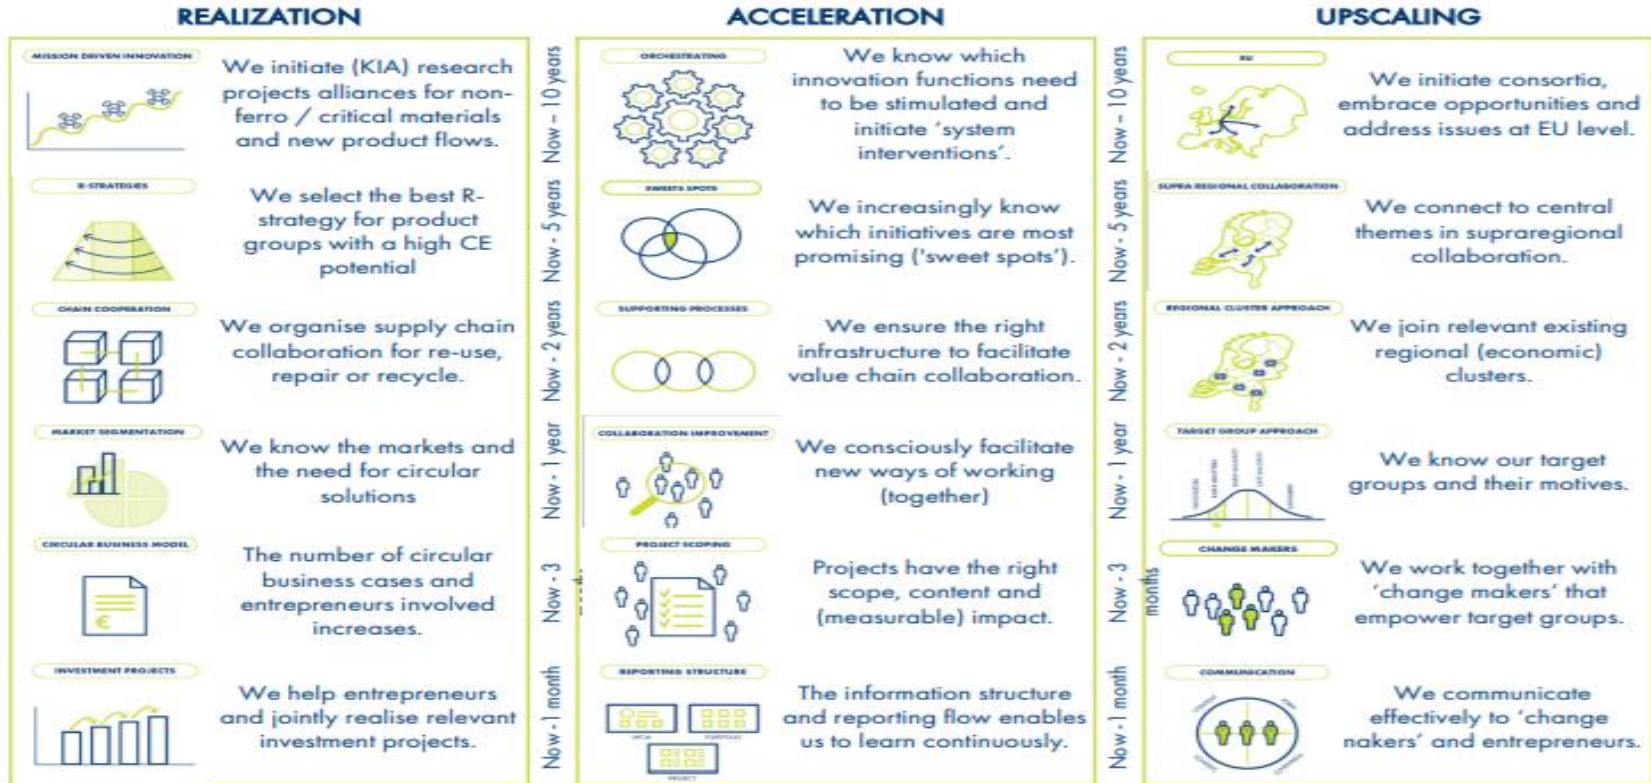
REALIZATION

MISSION DRIVEN INNOVATION

We initiate (KIA) research projects alliances for non-ferro / critical materials and new product flows.

R-STRATEGIES

We select the best R-strategy for product groups with a high CE potential

CHAIN COOPERATION

We organise supply chain collaboration for re-use, repair or recycle.

MARKET SEGMENTATION

We know the markets and the need for circular solutions

CIRCULAR BUSINESS MODEL

The number of circular business cases and entrepreneurs involved increases.

INVESTMENT PROJECTS

We help entrepreneurs and jointly realise relevant investment projects.

Now - 10 years

Now - 5 years

Now - 2 years

Now - 1 year

Now - 3 months

Now - 1 month

ACCELERATION

ORCHESTRATING

We know which innovation functions need to be stimulated and initiate 'system interventions'.

SWEETS SPOTS

We increasingly know which initiatives are most promising ('sweet spots').

SUPPORTING PROCESSES

We ensure the right infrastructure to facilitate value chain collaboration.

COLLABORATION IMPROVEMENT

We consciously facilitate new ways of working (together)

PROJECT SCOPING

Projects have the right scope, content and (measurable) impact.

REPORTING STRUCTURE

The information structure and reporting flow enables us to learn continuously.

Now - 10 years

Now - 5 years

Now - 2 years

Now - 1 year

Now - 3 months

Now - 1 month

UPSCALING

EU

We initiate consortia, embrace opportunities and address issues at EU level.

SUPRA REGIONAL COLLABORATION

We connect to central themes in supraregional collaboration.

REGIONAL CLUSTER APPROACH

We join relevant existing regional (economic) clusters.

TARGET GROUP APPROACH

We know our target groups and their motives.

CHANGE MAKERS

We work together with 'change makers' that empower target groups.

COMMUNICATION

We communicate effectively to 'change nakers' and entrepreneurs.